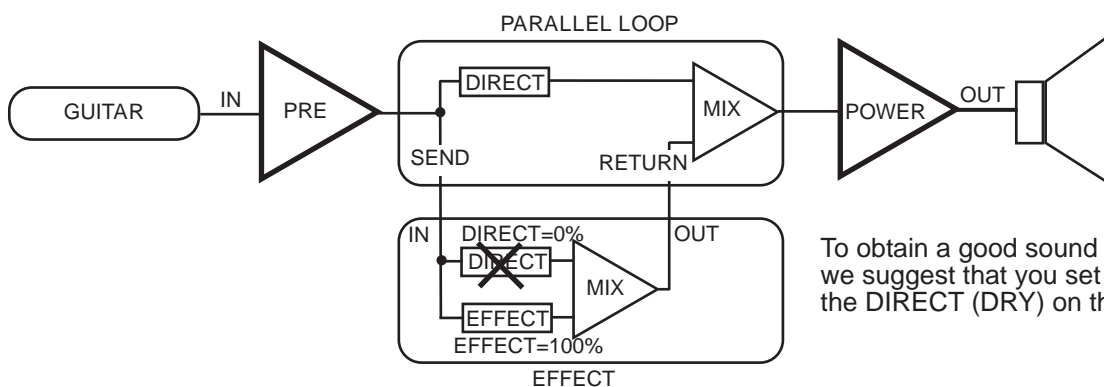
PARALLEL LOOP

GUITAR

IN

PRE

DIRECT

MIX

SEND

RETURN

POWER

OUT

IN

DIRECT=0%

DIRECT

MIX

EFFECT

EFFECT=100%

OUT

EFFECT

To obtain a good sound
we suggest that you set
the DIRECT (DRY) on th